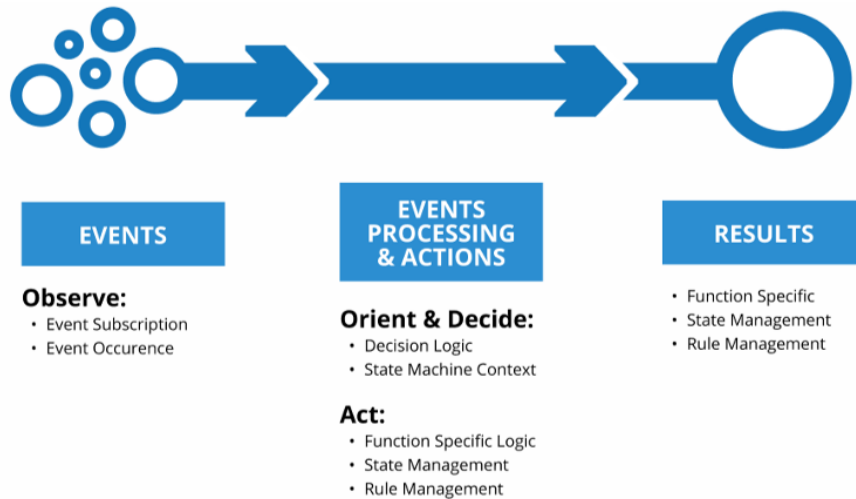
EVENTS

Observe:
• Event Subscription
• Event Occurence

EVENTS PROCESSING & ACTIONS

Orient & Decide:
• Decision Logic
• State Machine Context

Act:
• Function Specific Logic
• State Management
• Rule Management

RESULTS

• Function Specific
• State Management
• Rule Management